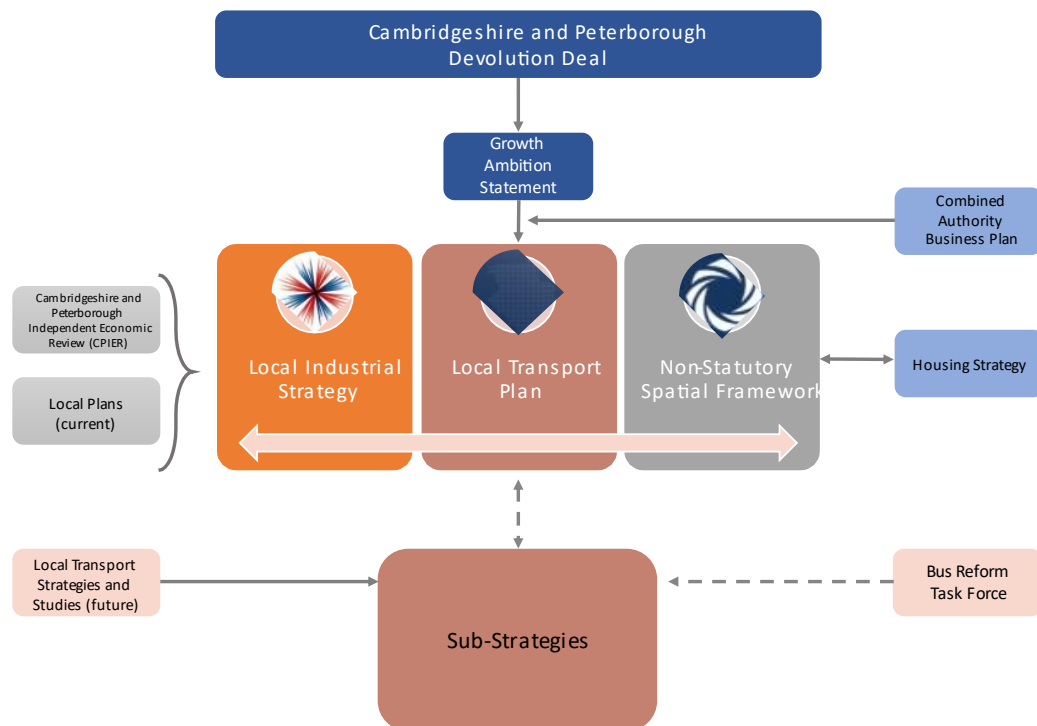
Cambridgeshire and Peterborough Devolution Deal

Growth Ambition Statement

Combined Authority Business Plan

Cambridgeshire and Peterborough Independent Economic Review (CPIER)

Local Plans (current)

Local Industrial Strategy

Local Transport Plan

Non-Statutory Spatial Framework

Housing Strategy

Local Transport Strategies and Studies (future)

Sub-Strategies

Bus Reform Task Force